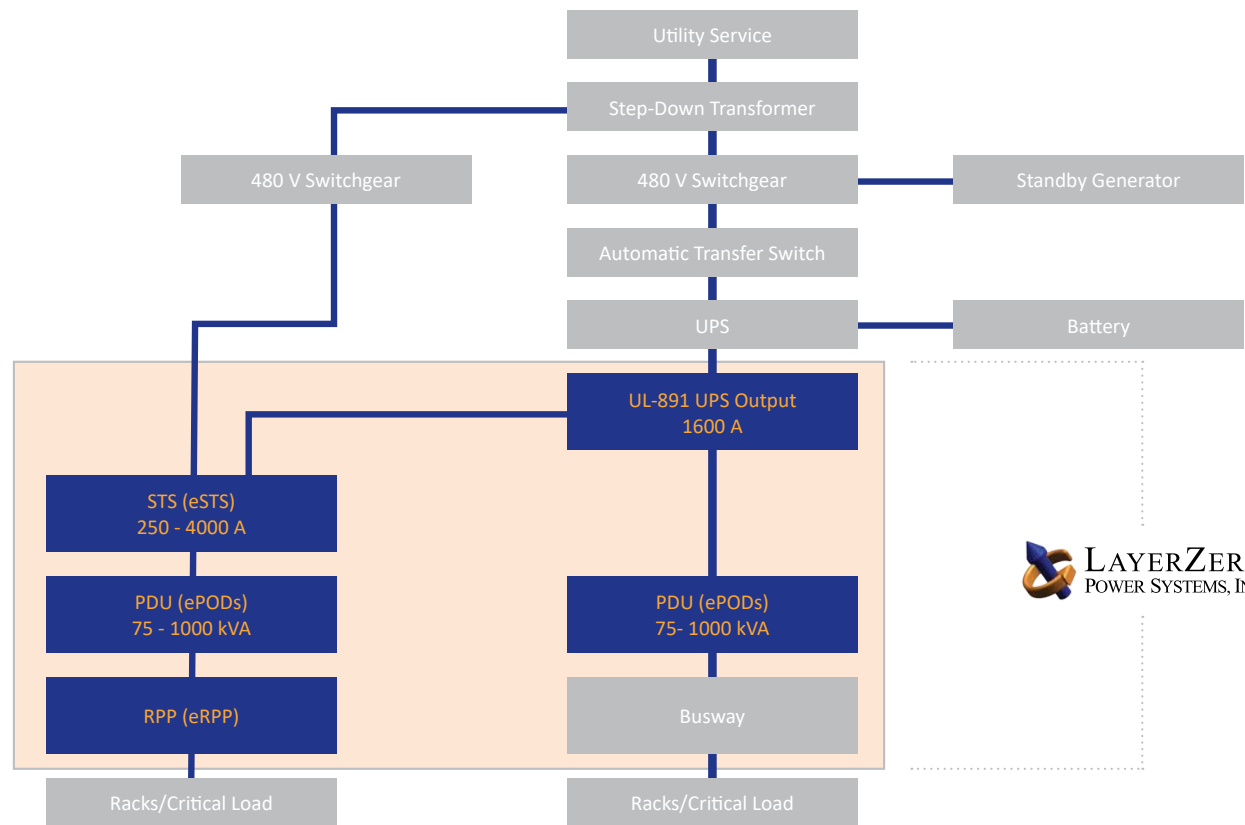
Utility Service

Step-Down Transformer

480 V Switchgear

480 V Switchgear

Standby Generator

Automatic Transfer Switch

UPS

Battery

UL-891 UPS Output
1600 A

STS (eSTS)
250 - 4000 A

LayerZer
Power Systems, In

PDU (ePODs)
75 - 1000 kVA

PDU (ePODs)
75- 1000 kVA

RPP (eRPP)

Busway

Racks/Critical Load

Racks/Critical Load